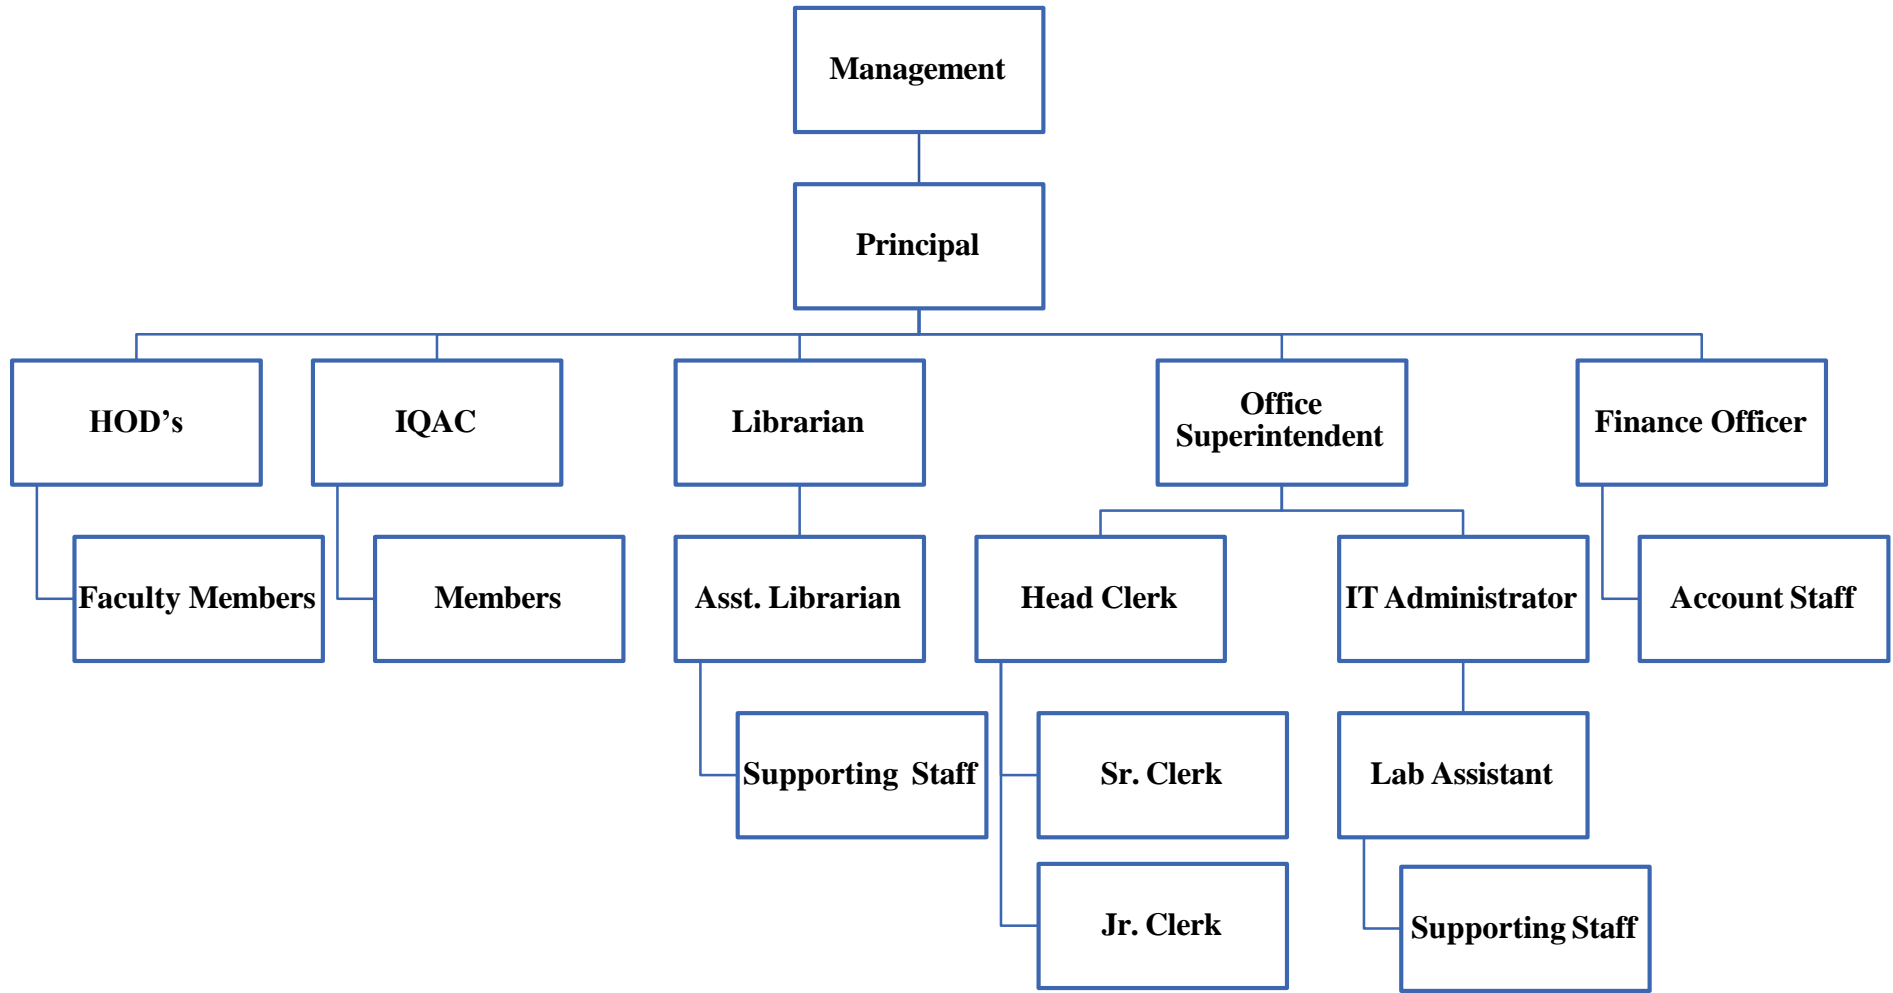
Management

Principal

HOD’s

Faculty Members

IQAC

Members

Librarian

Asst. Librarian

Supporting Staff

Office Superintendent

Head Clerk

Sr. Clerk

Jr. Clerk

IT Administrator

Lab Assistant

Supporting Staff

Finance Officer

Account Staff